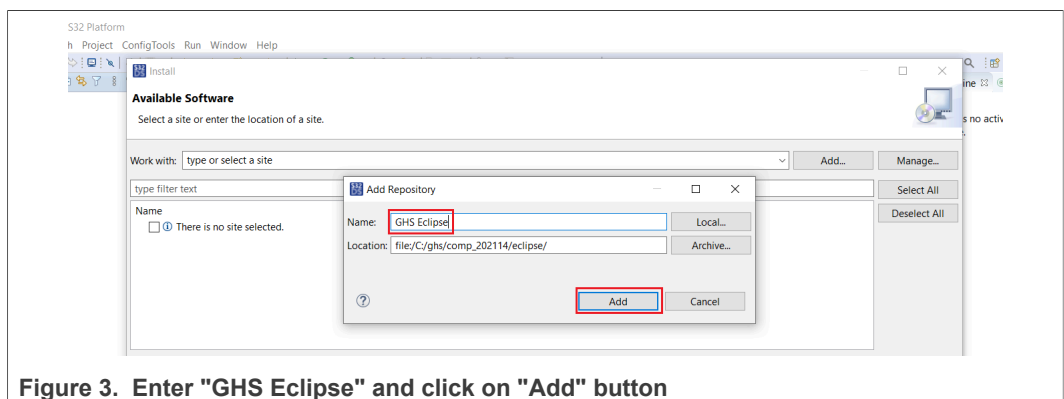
S32 Platform
h Project ConfigTools Run Window Help

Install

Available Software

Select a site or enter the location of a site.

Work with: type or select a site

Add...

Manage...

type filter text

Select All

Name

Deselect All

There is no site selected.

ine

s no activ

Add Repository

Name: GHS Eclipse

Local...

Location: file:/C:/ghs/comp_202114/eclipse/

Archive...

Add

Cancel

Figure 3. Enter "GHS Eclipse" and click on "Add" button